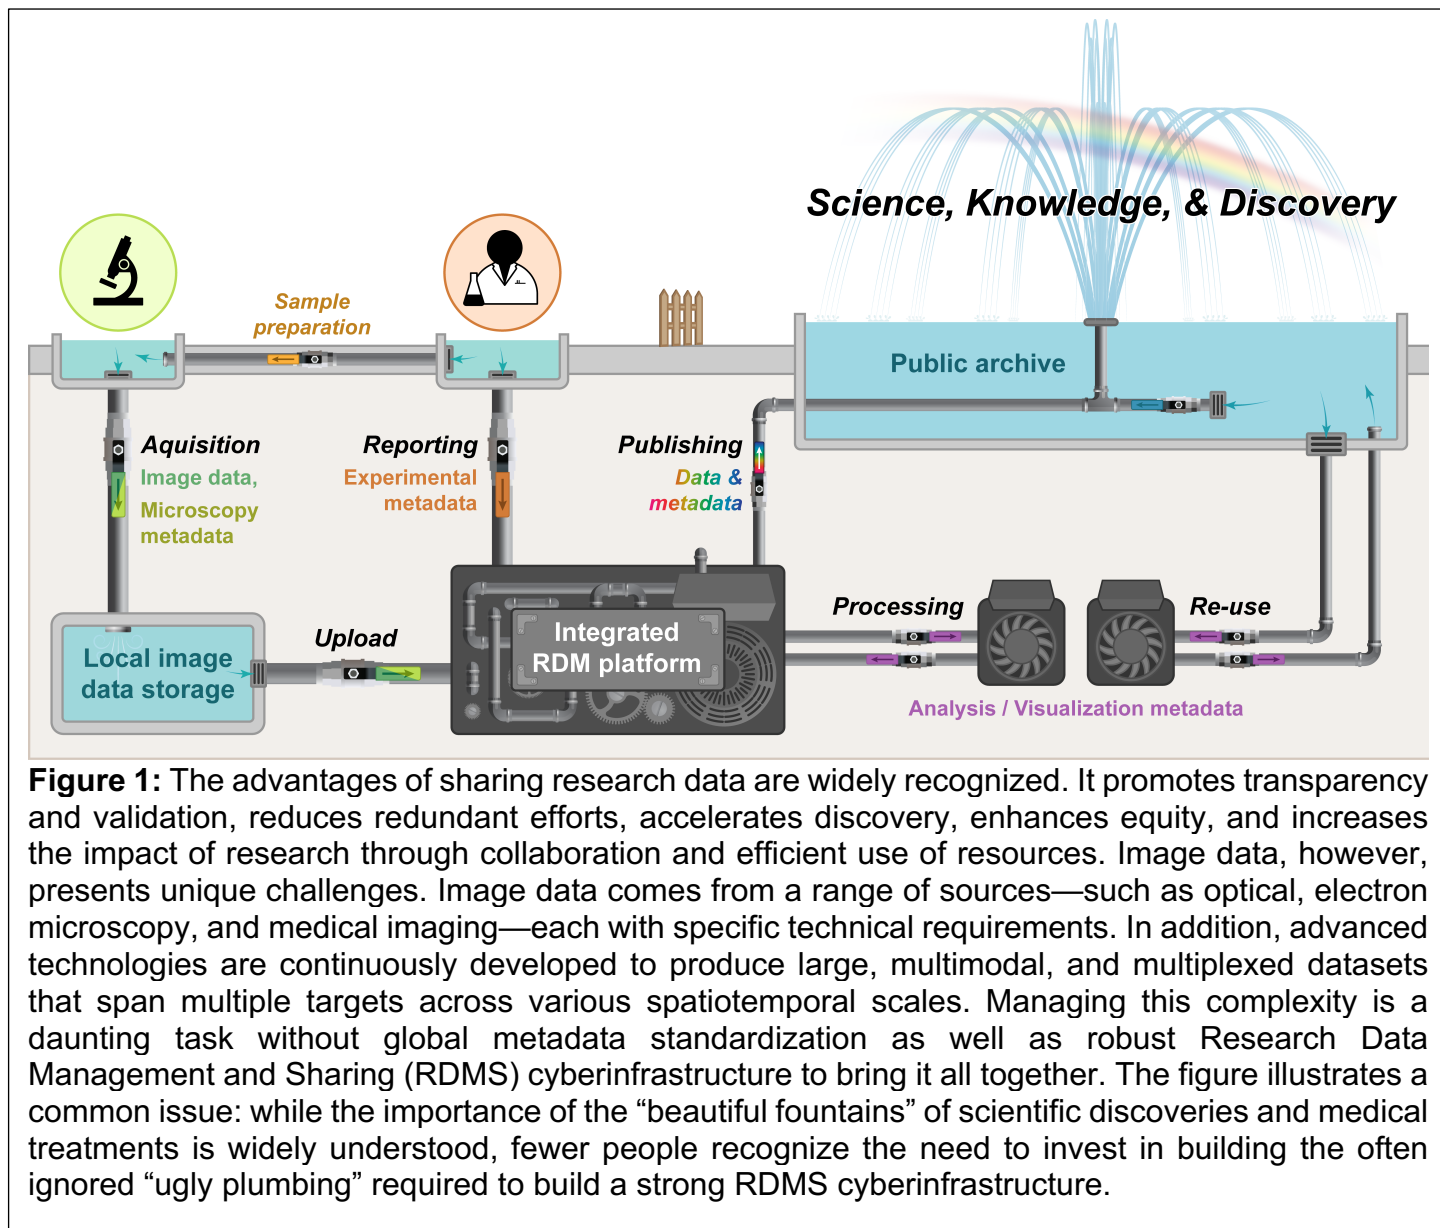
Science, Knowledge, & Discovery

Sample preparation

Public archive

Aquisition
Image data,
Microscopy metadata

Reporting
Experimental metadata

Publishing
Data & metadata

Local image data storage

Upload

Integrated RDM platform

Processing

Re-use

Analysis / Visualization metadata

**Figure 1:** The advantages of sharing research data are widely recognized. It promotes transparency and validation, reduces redundant efforts, accelerates discovery, enhances equity, and increases the impact of research through collaboration and efficient use of resources. Image data, however, presents unique challenges. Image data comes from a range of sources—such as optical, electron microscopy, and medical imaging—each with specific technical requirements. In addition, advanced technologies are continuously developed to produce large, multimodal, and multiplexed datasets that span multiple targets across various spatiotemporal scales. Managing this complexity is a daunting task without global metadata standardization as well as robust Research Data Management and Sharing (RDMS) cyberinfrastructure to bring it all together. The figure illustrates a common issue: while the importance of the "beautiful fountains" of scientific discoveries and medical treatments is widely understood, fewer people recognize the need to invest in building the often ignored "ugly plumbing" required to build a strong RDMS cyberinfrastructure.